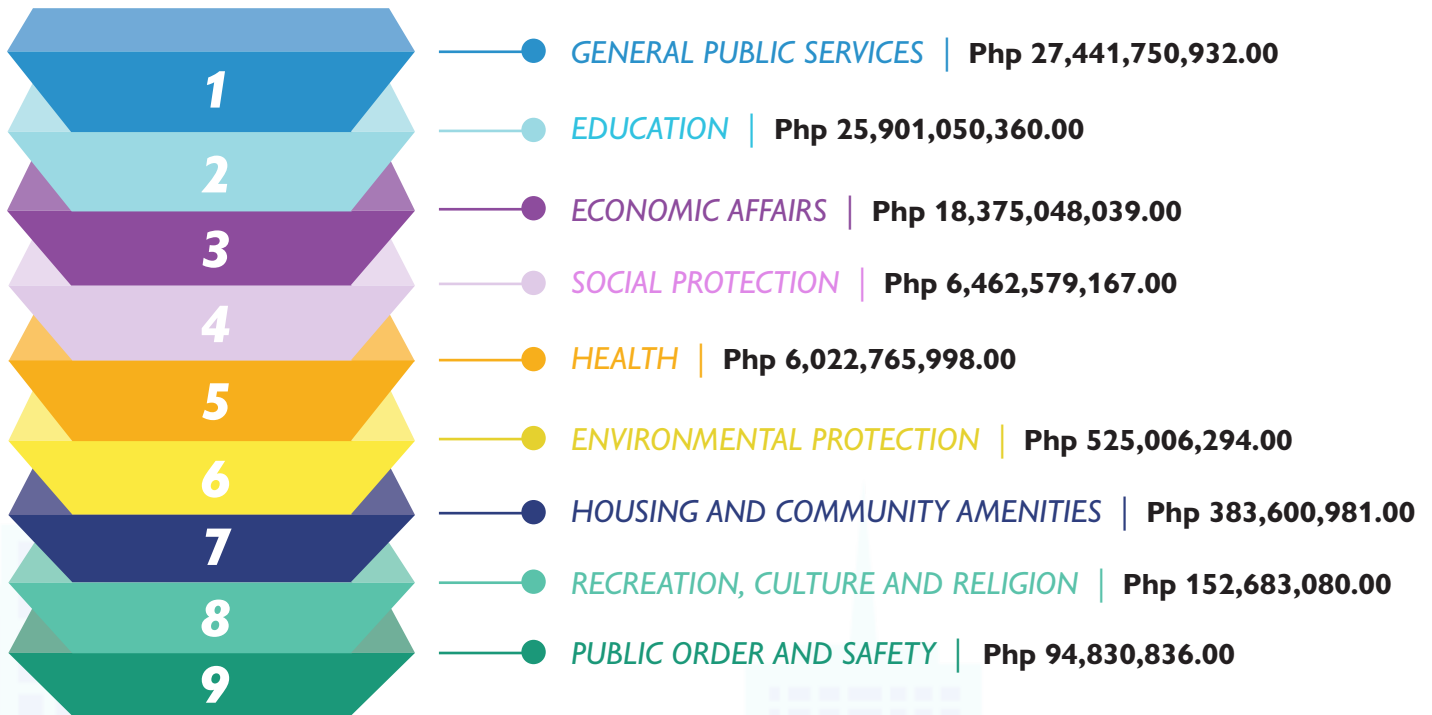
1
2
3
4
5
6
7
8
9

GENERAL PUBLIC SERVICES | Php 27,441,750,932.00

EDUCATION | Php 25,901,050,360.00

ECONOMIC AFFAIRS | Php 18,375,048,039.00

SOCIAL PROTECTION | Php 6,462,579,167.00

HEALTH | Php 6,022,765,998.00

ENVIRONMENTAL PROTECTION | Php 525,006,294.00

HOUSING AND COMMUNITY AMENITIES | Php 383,600,981.00

RECREATION, CULTURE AND RELIGION | Php 152,683,080.00

PUBLIC ORDER AND SAFETY | Php 94,830,836.00